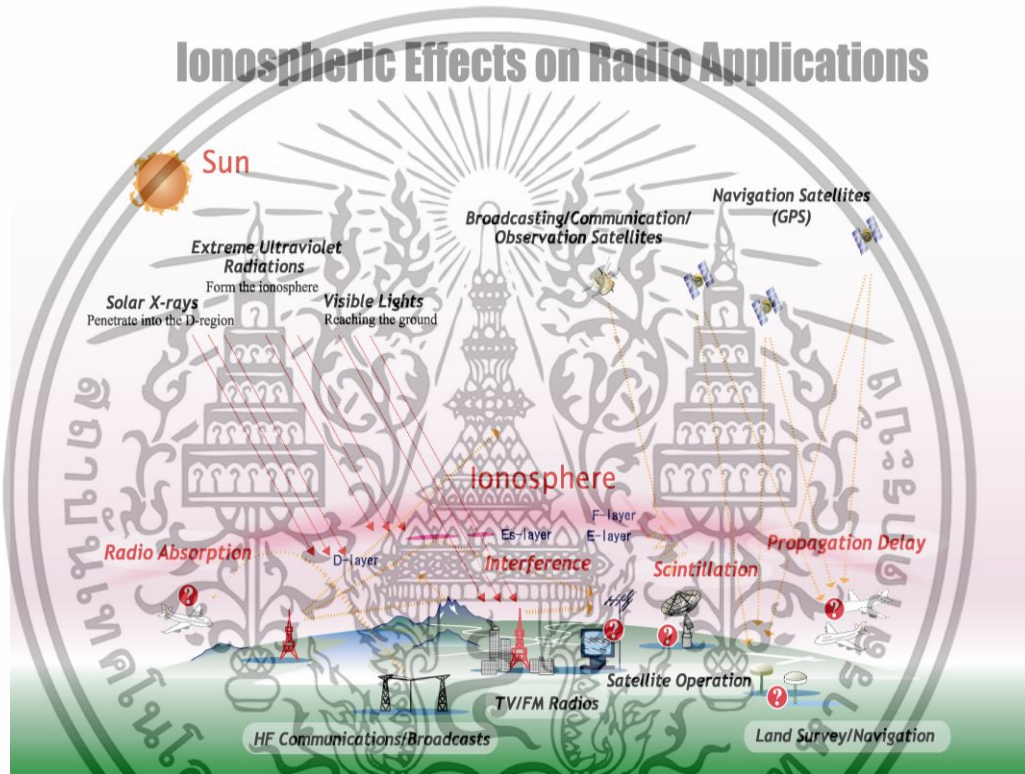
Ionospheric Effects on Radio Applications

Sun

Extreme Ultraviolet Radiations
Form the ionosphere

Solar X-rays
Penetrate into the D-region

Visible Lights
Reaching the ground

Broadcasting/Communication/ Observation Satellites

Navigation Satellites (GPS)

Ionosphere

F-layer
Es-layer
E-layer
D-layer

Radio Absorption

Interference

Scintillation

Propagation Delay

Satellite Operation

TV/FM Radios

HF Communications/Broadcasts

Land Survey/Navigation